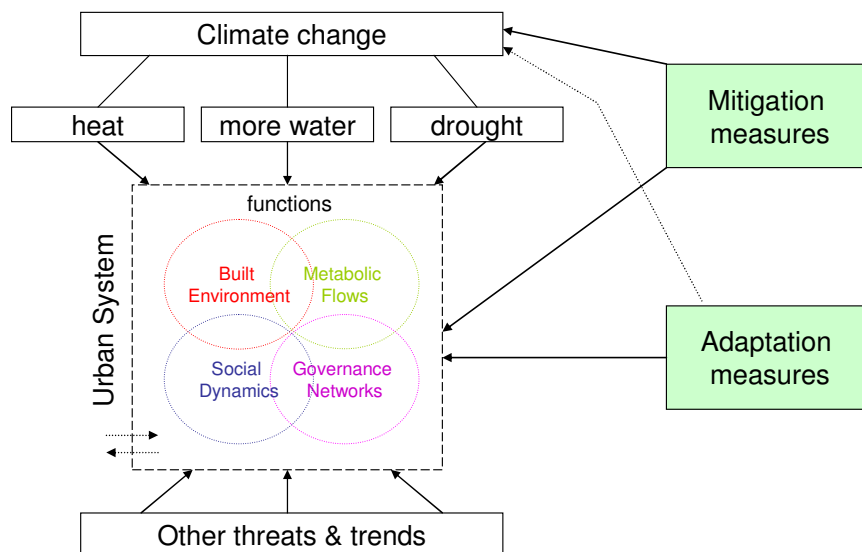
Climate change

heat

more water

drought

Mitigation measures

functions

Urban System

Built Environment

Metabolic Flows

Social Dynamics

Governance Networks

Adaptation measures

Other threats & trends